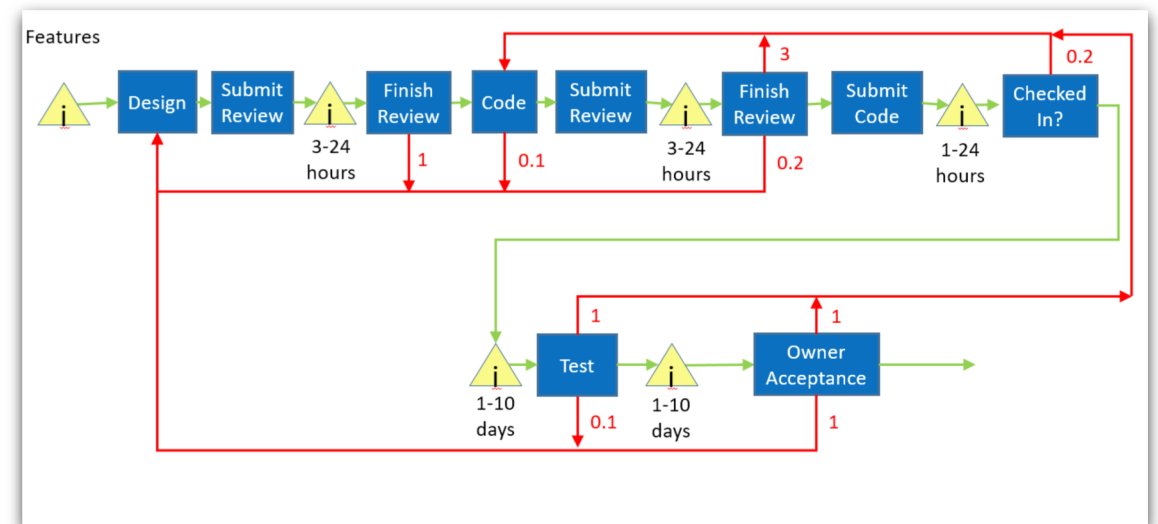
Features

i

Design

Submit Review

i

3-24 hours

Finish Review

1

Code

0.1

Submit Review

i

3-24 hours

3

Finish Review

0.2

Submit Code

i

1-24 hours

0.2

Checked In?

i

1-10 days

1

Test

0.1

i

1-10 days

1

Owner Acceptance

1